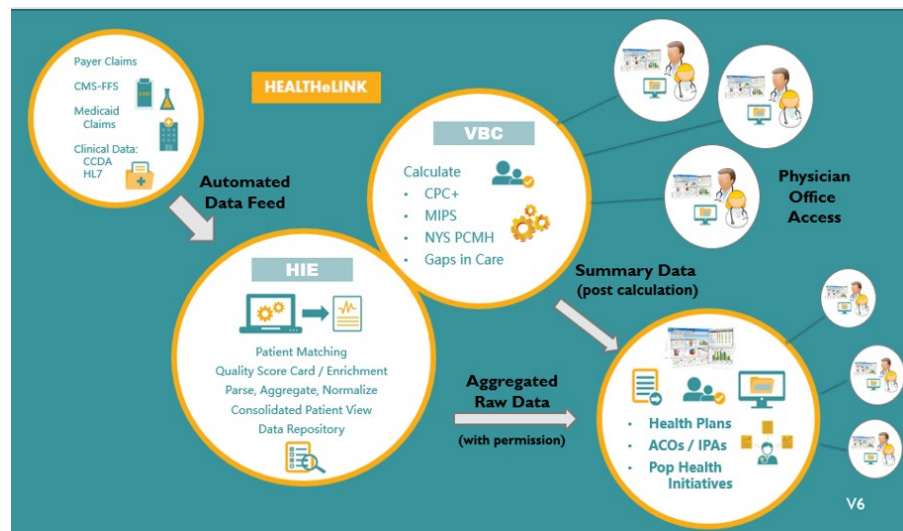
Payer Claims

CMS-FFS

Medicaid Claims

Clinical Data: CCDA HL7

HEALTHeLINK

Automated Data Feed

VBC

Calculate

- CPC+
- MIPS
- NYS PCMH
- Gaps in Care

Physician Office Access

HIE

Patient Matching
Quality Score Card / Enrichment
Parse, Aggregate, Normalize
Consolidated Patient View
Data Repository

Summary Data (post calculation)

Aggregated Raw Data

(with permission)

- Health Plans
- ACOs / IPAs
- Pop Health Initiatives

V6